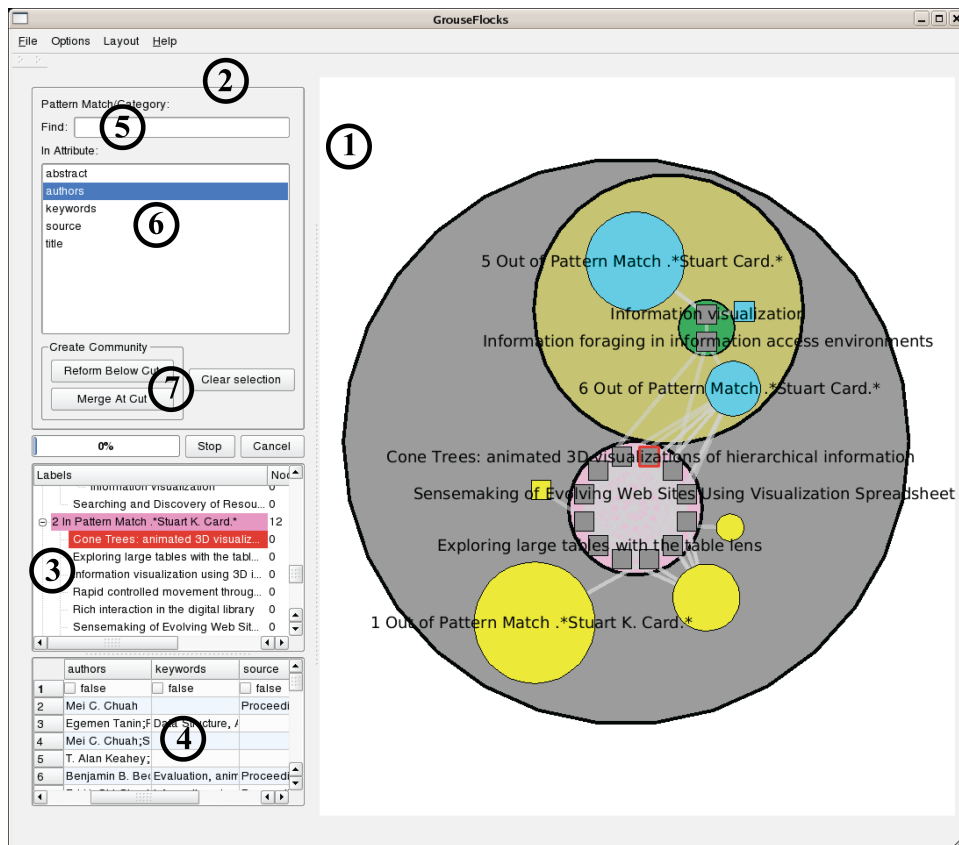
GrouseFlocks

File Options Layout Help

2

Pattern Match/Category:

Find: 5

In Attribute:

abstract
authors
keywords
source
title

6

Create Community

Reform Below Cut

Merge At Cut

7

Clear selection

0%

Stop

Cancel

| Labels | Noc |
|---|---|
| Information visualization | |
| Searching and Discovery of Resou... | 0 |
| 2 In Pattern Match .*Stuart K. Card.* | 12 |
| Cone Trees: animated 3D visualiz... | 0 |
| Exploring large tables with the tabl... | 0 |
| Information visualization using 3D i... | 0 |
| Rapid controlled movement throug... | 0 |
| Rich interaction in the digital library | 0 |
| Sensemaking of Evolving Web Sit... | 0 |

3

| | authors | keywords | source |
|---|---|---|---|
| 1 | false | false | false |
| 2 | Mei C. Chuah | | Proceedi |
| 3 | Egemen Tanin;F | Data Structure, A | |
| 4 | Mei C. Chuah;S | | |
| 5 | T. Alan Keahey; | | |
| 6 | Benjamin B. Bed | Evaluation, anim | Proceedi |

4

1

5 Out of Pattern Match .*Stuart Card.*

Information visualization

Information foraging in information access environments

6 Out of Pattern Match .*Stuart Card.*

Cone Trees: animated 3D visualizations of hierarchical information

Sensemaking of Evolving Web Sites Using Visualization Spreadsheet

Exploring large tables with the table lens

1 Out of Pattern Match .*Stuart K. Card.*